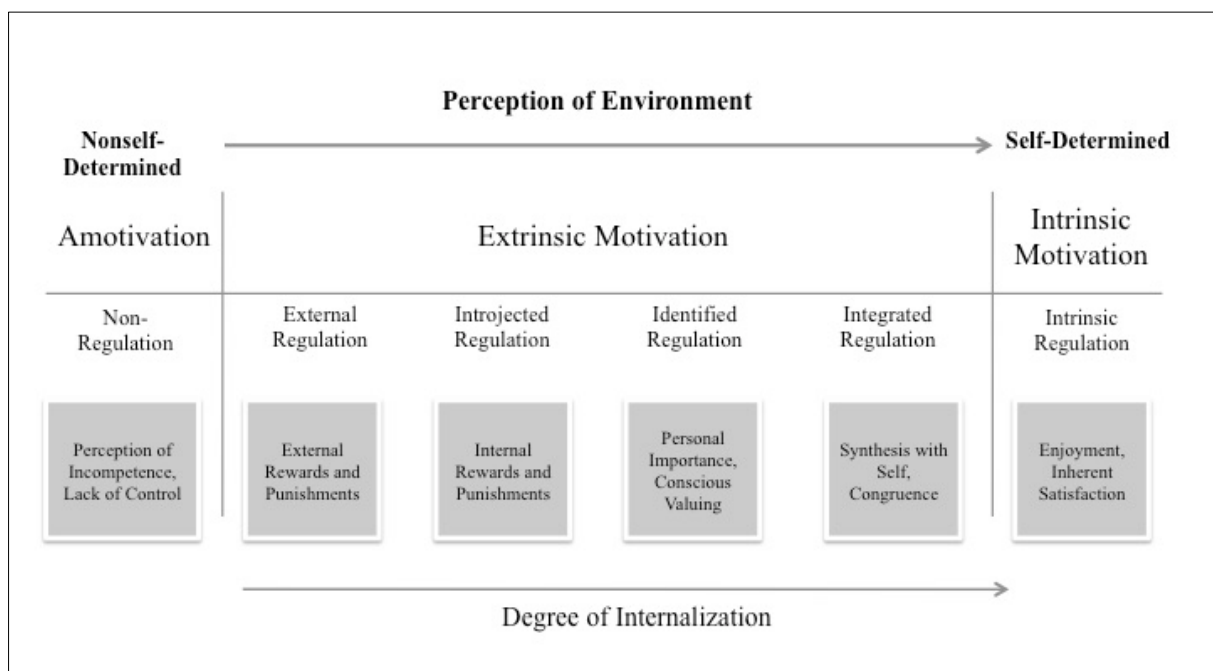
Perception of Environment

Nonself-Determined

Self-Determined

Amotivation

Extrinsic Motivation

Intrinsic Motivation

Non-Regulation

External Regulation

Introjected Regulation

Identified Regulation

Integrated Regulation

Intrinsic Regulation

Perception of Incompetence, Lack of Control

External Rewards and Punishments

Internal Rewards and Punishments

Personal Importance, Conscious Valuing

Synthesis with Self, Congruence

Enjoyment, Inherent Satisfaction

Degree of Internalization